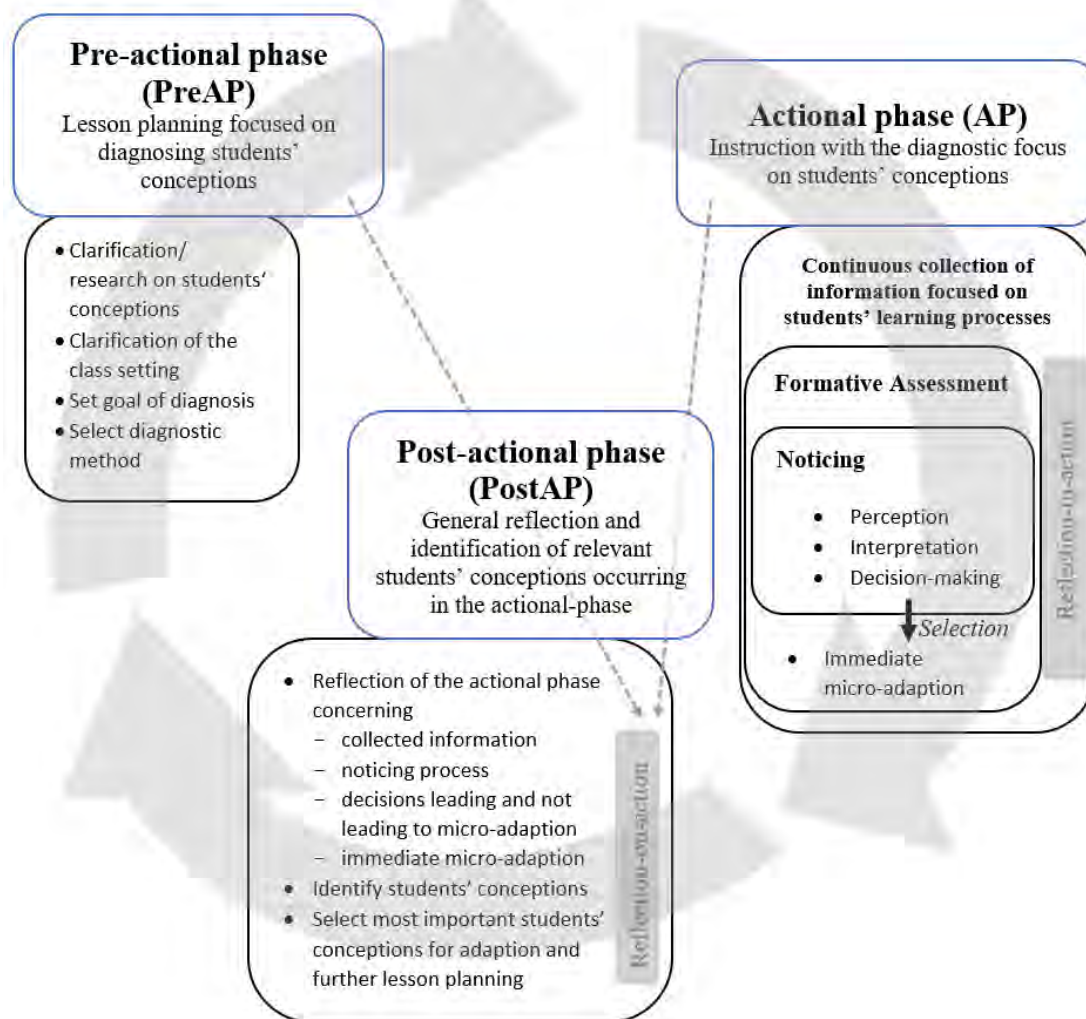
**Pre-actional phase (PreAP)**
Lesson planning focused on diagnosing students' conceptions

- Clarification/ research on students' conceptions
- Clarification of the class setting
- Set goal of diagnosis
- Select diagnostic method

**Actional phase (AP)**
Instruction with the diagnostic focus on students' conceptions

**Continuous collection of information focused on students' learning processes**

**Formative Assessment**

**Noticing**

- Perception
- Interpretation
- Decision-making

Selection

- Immediate micro-adaption

Reflection-in-action

**Post-actional phase (PostAP)**
General reflection and identification of relevant students' conceptions occurring in the actional-phase

- Reflection of the actional phase concerning
  - collected information
  - noticing process
  - decisions leading and not leading to micro-adaption
  - immediate micro-adaption
- Identify students' conceptions
- Select most important students' conceptions for adaption and further lesson planning

Reflection-on-action